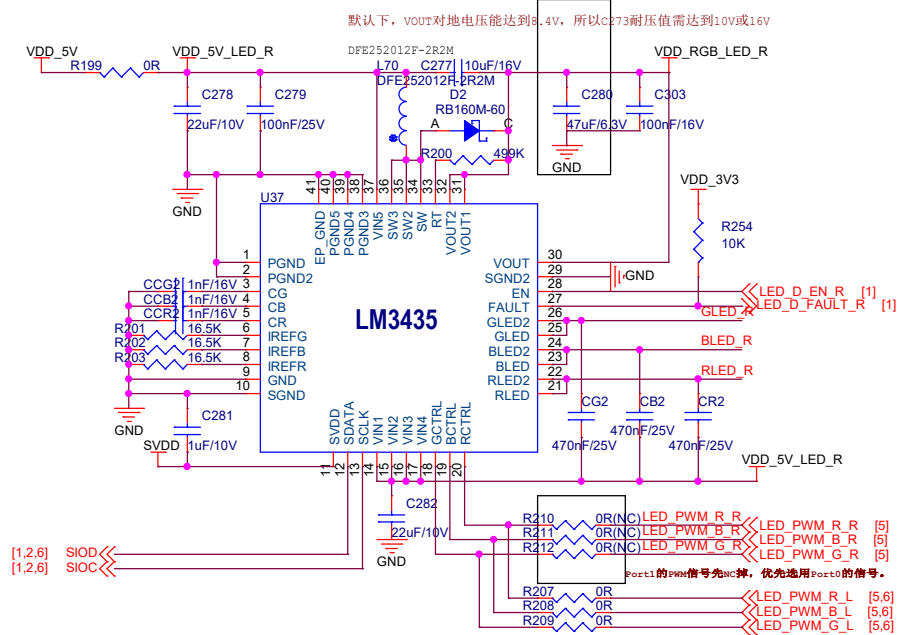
默认下，VOUT对地电压能达到8.4V，所以C273耐压值需达到10V或16V

VDD_5V
R199
0R
VDD_5V_LED_R
C278
22uF/10V
C279
100nF/25V
GND
DFE252012F-2R2M
L70
DFE252012F-2R2M
C277
10uF/16V
D2
RB160M-60
A
C
R200
499K
VDD_RGB_LED_R
C280
47uF/6.3V
C303
100nF/16V
GND
VDD_3V3
R254
10K
U37
41 40 39 38 37 36 35 34 33 32 31
EP_GND PGND5 PGND4 PGND3 VIN5 SW3 SW2 SW RT VOUT2 VOUT1
1 PGND
2 PGND2
CCG2 1nF/16V 3 CG
CCB2 1nF/16V 4 CB
CCR2 1nF/16V 5 CR
R201 16.5K 6 IREFG
R202 16.5K 7 IREFB
R203 16.5K 8 IREFR
9 GND
10 SGND
LM3435
VOUT 30
SGND2 29
EN 28
FAULT 27
GLED2 26
GLED 25
BLED2 24
BLED 23
RLED2 22
RLED 21
GND
LED_D_EN_R [1]
LED_D_FAULT_R [1]
GLED_R
BLED_R
RLED_R
CG2
470nF/25V
CB2
470nF/25V
CR2
470nF/25V
VDD_5V_LED_R
GND
C281
1uF/10V
SVDD
SVDD SDATA SCLK VIN1 VIN2 VIN3 VIN4 GCTRL BCTRL RCTRL
11 12 13 14 15 16 17 18 19 20
C282
22uF/10V
GND
[1,2,6] SIOD
[1,2,6] SIOC
R210 0R(NC) LED_PWM_R_R
R211 0R(NC) LED_PWM_B_R
R212 0R(NC) LED_PWM_G_R
LED_PWM_R_R [5]
LED_PWM_B_R [5]
LED_PWM_G_R [5]
Port1的PWM信号先NC掉，优先选用Port0的信号。
R207 0R
R208 0R
R209 0R
LED_PWM_R_L [5,6]
LED_PWM_B_L [5,6]
LED_PWM_G_L [5,6]